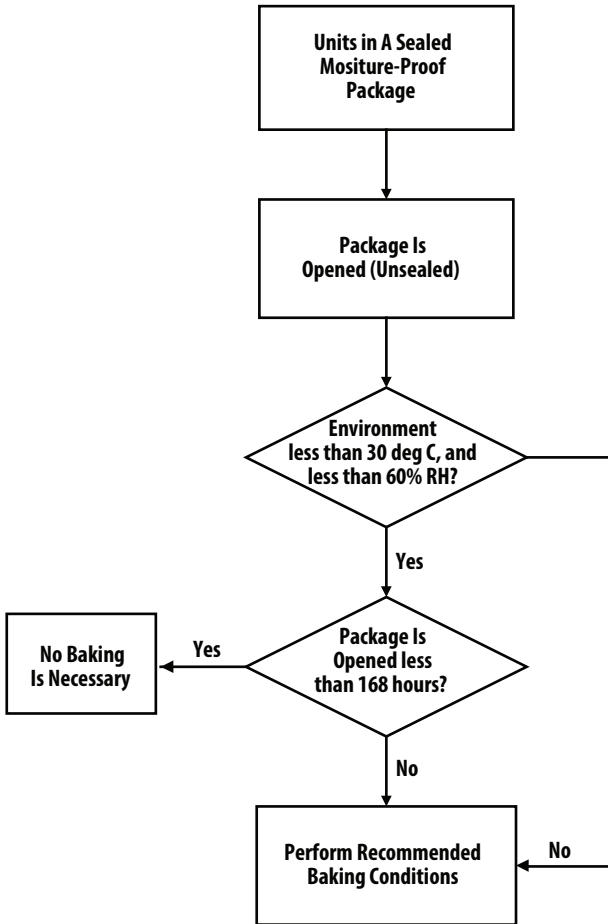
Units in A Sealed Mositure-Proof Package

Package Is Opened (Unsealed)

Environment less than 30 deg C, and less than 60% RH?

Yes

Package Is Opened less than 168 hours?

Yes

No Baking Is Necessary

No

Perform Recommended Baking Conditions

No